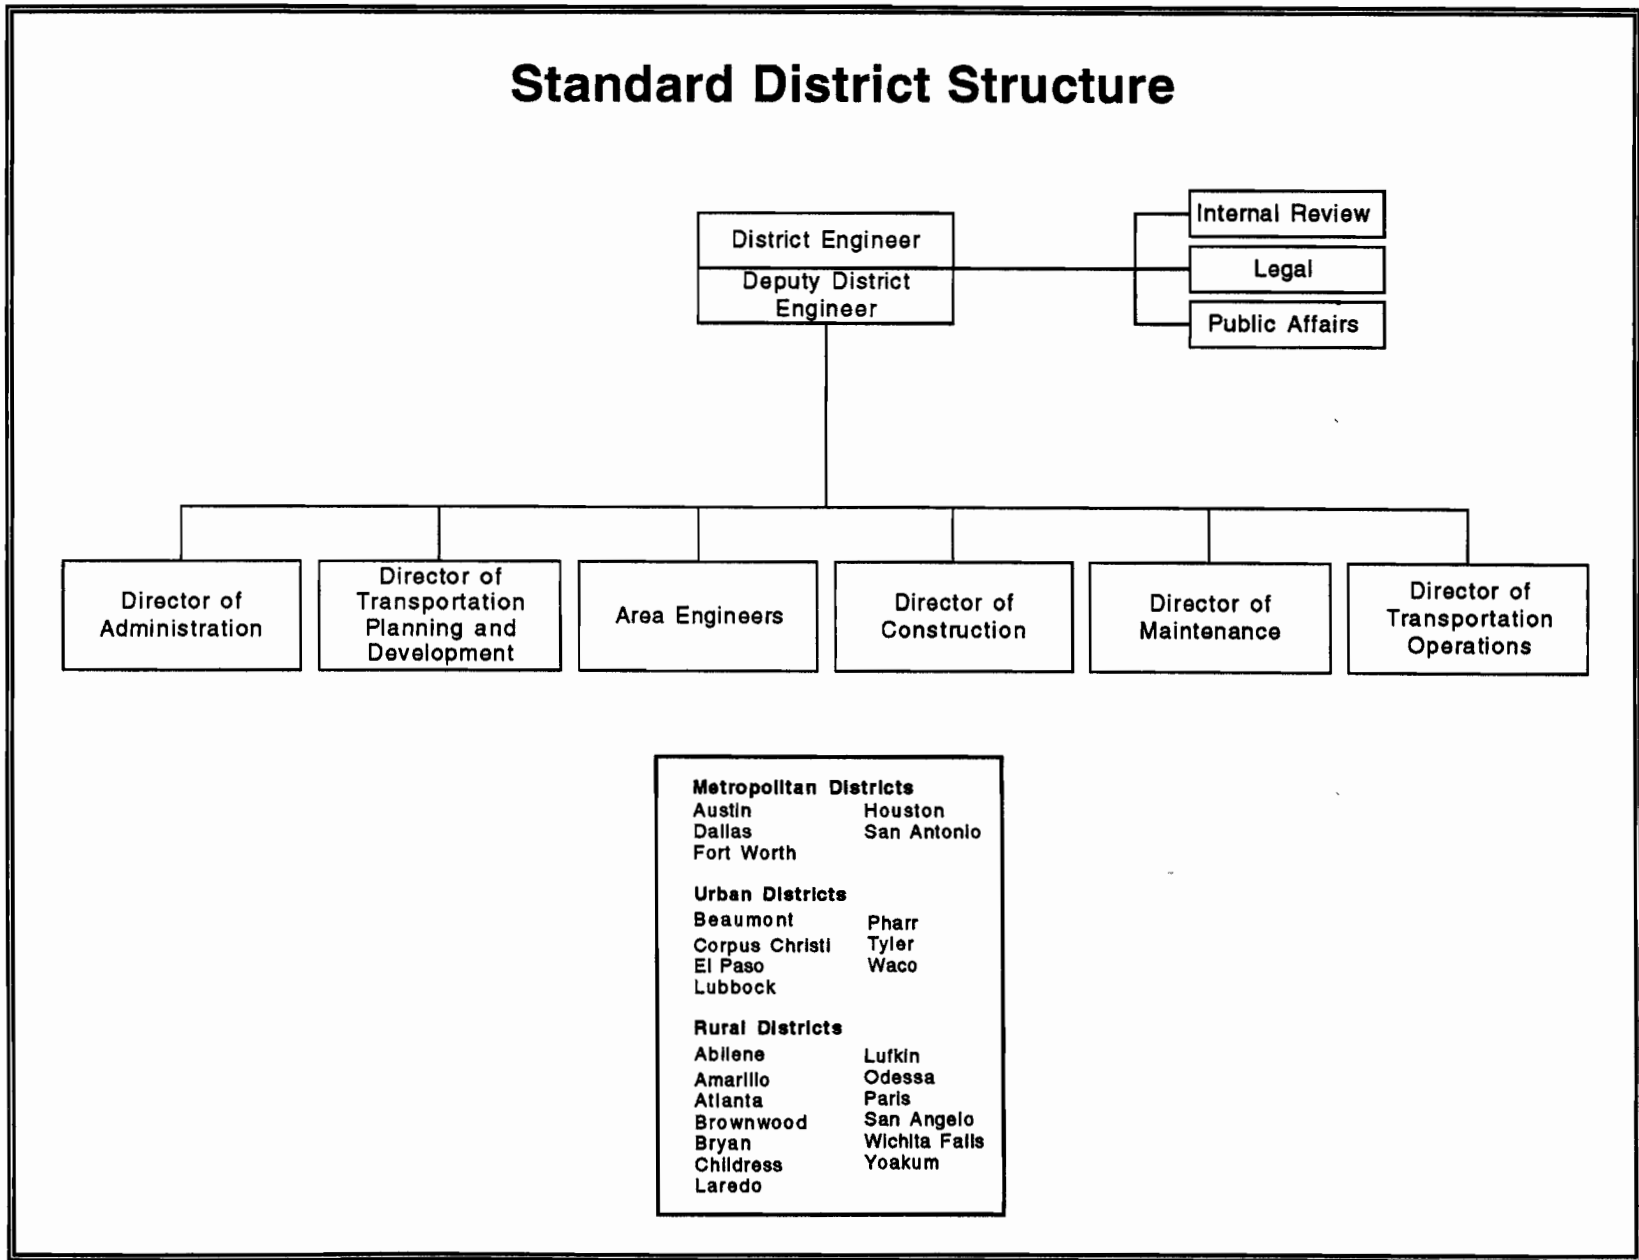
Standard District Structure

District Engineer

Deputy District Engineer

Internal Review

Legal

Public Affairs

Director of Administration

Director of Transportation Planning and Development

Area Engineers

Director of Construction

Director of Maintenance

Director of Transportation Operations

Metropolitan Districts
Austin
Dallas
Fort Worth
Houston
San Antonio

Urban Districts
Beaumont
Corpus Christi
El Paso
Lubbock
Pharr
Tyler
Waco

Rural Districts
Abilene
Amarillo
Atlanta
Brownwood
Bryan
Childress
Laredo
Lufkin
Odessa
Paris
San Angelo
Wichita Falls
Yoakum